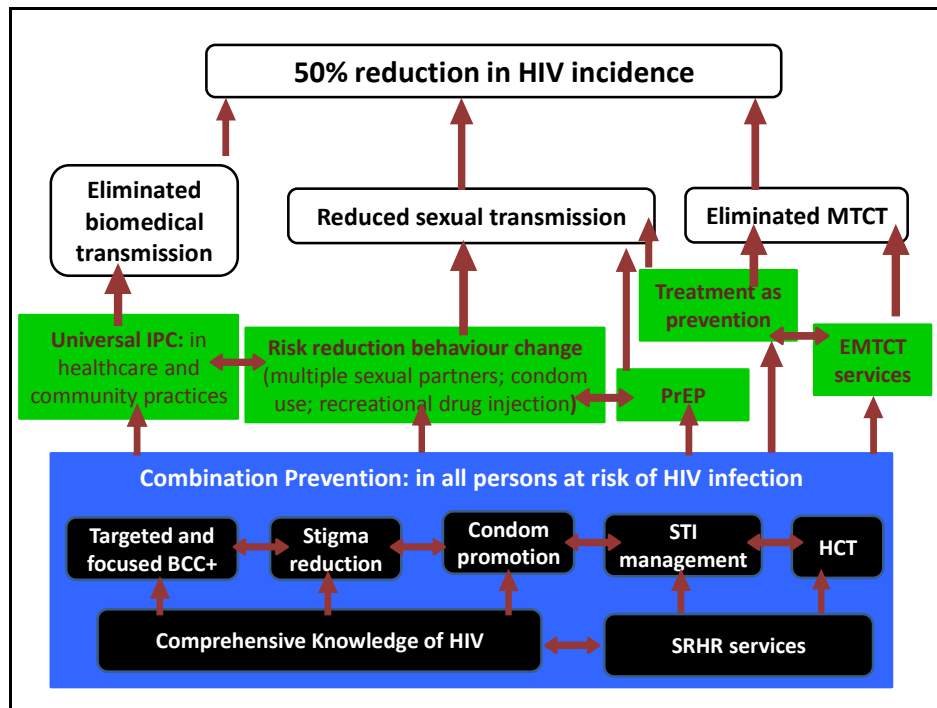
50% reduction in HIV incidence

Eliminated biomedical transmission

Reduced sexual transmission

Eliminated MTCT

Universal IPC: in healthcare and community practices

Risk reduction behaviour change (multiple sexual partners; condom use; recreational drug injection)

Treatment as prevention

PrEP

EMTCT services

Combination Prevention: in all persons at risk of HIV infection

Targeted and focused BCC+

Stigma reduction

Condom promotion

STI management

HCT

Comprehensive Knowledge of HIV

SRHR services